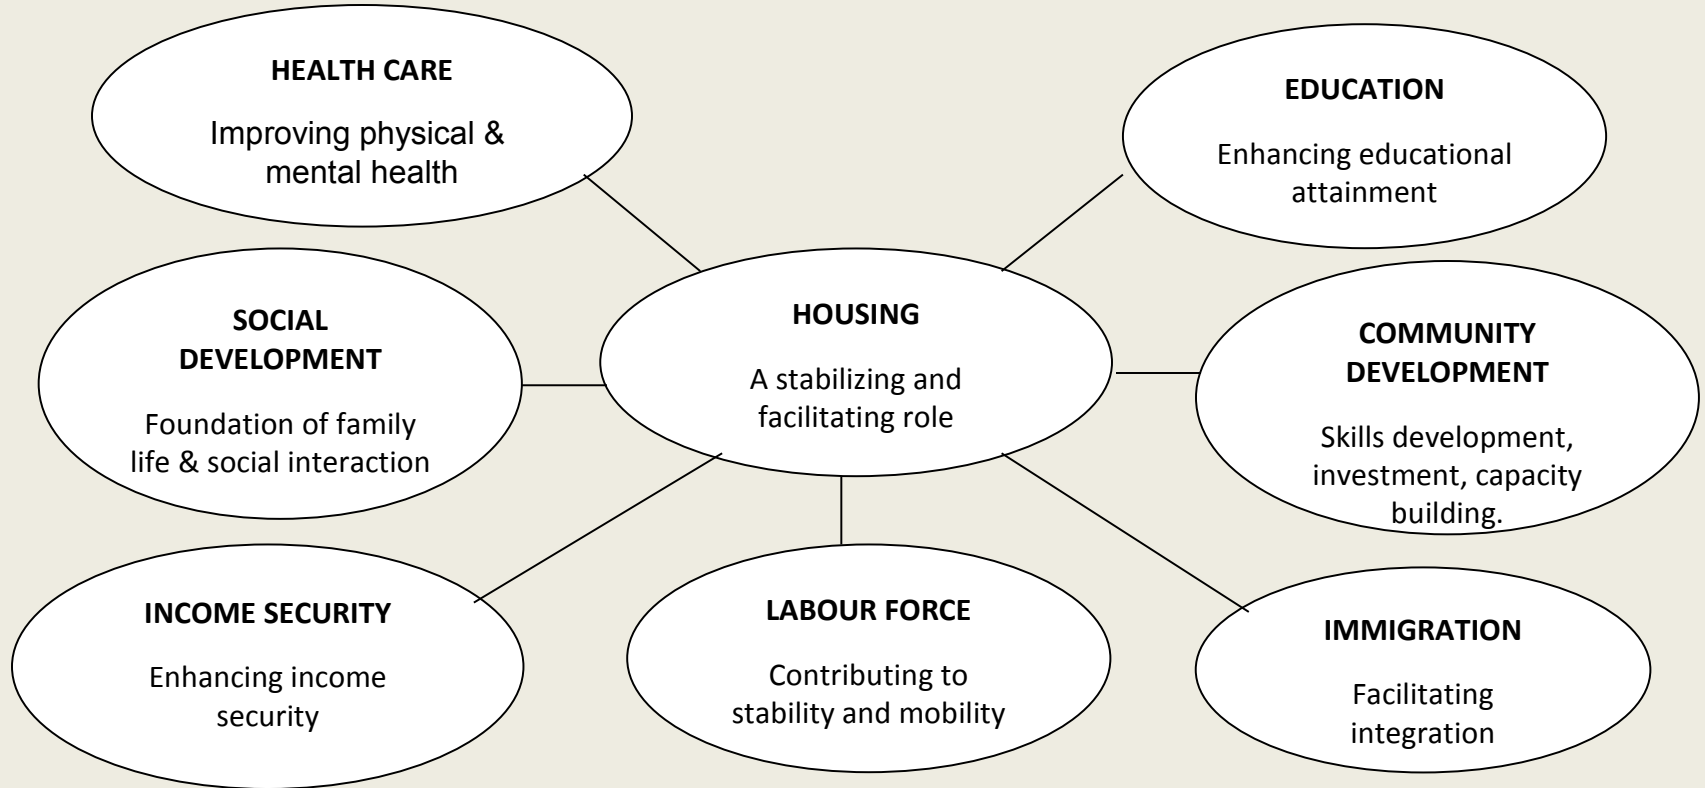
HEALTH CARE

Improving physical & mental health

EDUCATION

Enhancing educational attainment

SOCIAL DEVELOPMENT

Foundation of family life & social interaction

HOUSING

A stabilizing and facilitating role

COMMUNITY DEVELOPMENT

Skills development, investment, capacity building.

INCOME SECURITY

Enhancing income security

LABOUR FORCE

Contributing to stability and mobility

IMMIGRATION

Facilitating integration